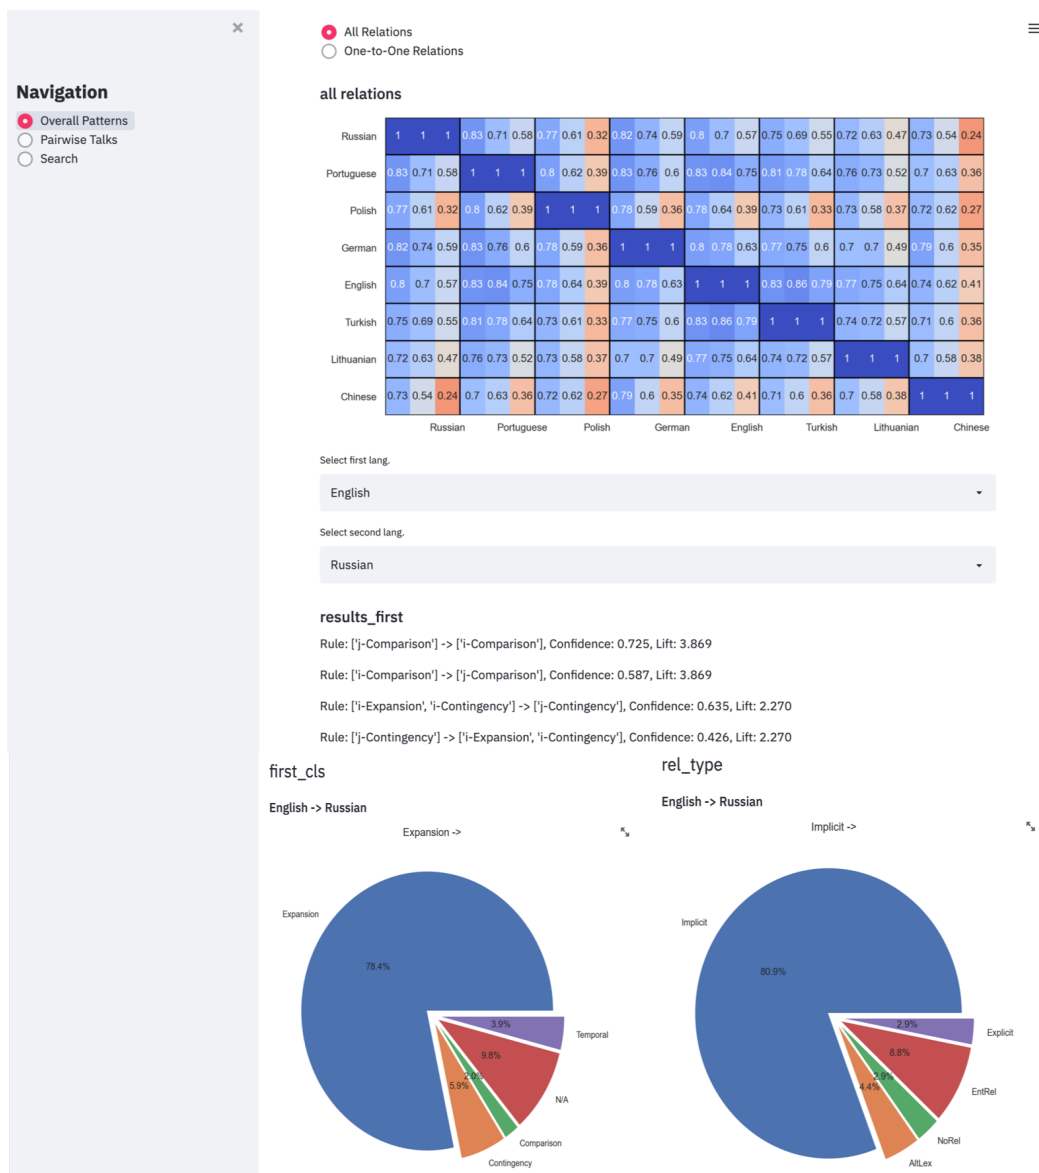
×

Navigation

Overall Patterns
Pairwise Talks
Search

All Relations
One-to-One Relations

≡

all relations

| | Russian | | | Portuguese | | | Polish | | | German | | | English | | | Turkish | | | Lithuanian | | | Chinese | | |
|---|---|---|---|---|---|---|---|---|---|---|---|---|---|---|---|---|---|---|---|---|---|---|---|---|
| Russian | 1 | 1 | 1 | 0.83 | 0.71 | 0.58 | 0.77 | 0.61 | 0.32 | 0.82 | 0.74 | 0.59 | 0.8 | 0.7 | 0.57 | 0.75 | 0.69 | 0.55 | 0.72 | 0.63 | 0.47 | 0.73 | 0.54 | 0.24 |
| Portuguese | 0.83 | 0.71 | 0.58 | 1 | 1 | 1 | 0.8 | 0.62 | 0.39 | 0.83 | 0.76 | 0.6 | 0.83 | 0.84 | 0.75 | 0.81 | 0.78 | 0.64 | 0.76 | 0.73 | 0.52 | 0.7 | 0.63 | 0.36 |
| Polish | 0.77 | 0.61 | 0.32 | 0.8 | 0.62 | 0.39 | 1 | 1 | 1 | 0.78 | 0.59 | 0.36 | 0.78 | 0.64 | 0.39 | 0.73 | 0.61 | 0.33 | 0.73 | 0.58 | 0.37 | 0.72 | 0.62 | 0.27 |
| German | 0.82 | 0.74 | 0.59 | 0.83 | 0.76 | 0.6 | 0.78 | 0.59 | 0.36 | 1 | 1 | 1 | 0.8 | 0.78 | 0.63 | 0.77 | 0.75 | 0.6 | 0.7 | 0.7 | 0.49 | 0.79 | 0.6 | 0.35 |
| English | 0.8 | 0.7 | 0.57 | 0.83 | 0.84 | 0.75 | 0.78 | 0.64 | 0.39 | 0.8 | 0.78 | 0.63 | 1 | 1 | 1 | 0.83 | 0.86 | 0.79 | 0.77 | 0.75 | 0.64 | 0.74 | 0.62 | 0.41 |
| Turkish | 0.75 | 0.69 | 0.55 | 0.81 | 0.78 | 0.64 | 0.73 | 0.61 | 0.33 | 0.77 | 0.75 | 0.6 | 0.83 | 0.86 | 0.79 | 1 | 1 | 1 | 0.74 | 0.72 | 0.57 | 0.71 | 0.6 | 0.36 |
| Lithuanian | 0.72 | 0.63 | 0.47 | 0.76 | 0.73 | 0.52 | 0.73 | 0.58 | 0.37 | 0.7 | 0.7 | 0.49 | 0.77 | 0.75 | 0.64 | 0.74 | 0.72 | 0.57 | 1 | 1 | 1 | 0.7 | 0.58 | 0.38 |
| Chinese | 0.73 | 0.54 | 0.24 | 0.7 | 0.63 | 0.36 | 0.72 | 0.62 | 0.27 | 0.79 | 0.6 | 0.35 | 0.74 | 0.62 | 0.41 | 0.71 | 0.6 | 0.36 | 0.7 | 0.58 | 0.38 | 1 | 1 | 1 |

Select first lang.
English

Select second lang.
Russian

results_first

Rule: ['j-Comparison'] -> ['i-Comparison'], Confidence: 0.725, Lift: 3.869

Rule: ['i-Comparison'] -> ['j-Comparison'], Confidence: 0.587, Lift: 3.869

Rule: ['i-Expansion', 'i-Contingency'] -> ['j-Contingency'], Confidence: 0.635, Lift: 2.270

Rule: ['j-Contingency'] -> ['i-Expansion', 'i-Contingency'], Confidence: 0.426, Lift: 2.270

first_cls

English -> Russian

Expansion ->

Expansion
78.4%
3.9%
Temporal
9.8%
2.0%
N/A
5.9%
Comparison
Contingency

rel_type

English -> Russian

Implicit ->

Implicit
80.9%
2.9%
Explicit
8.8%
2.9%
EntRel
4.4%
NoRel
AltLex